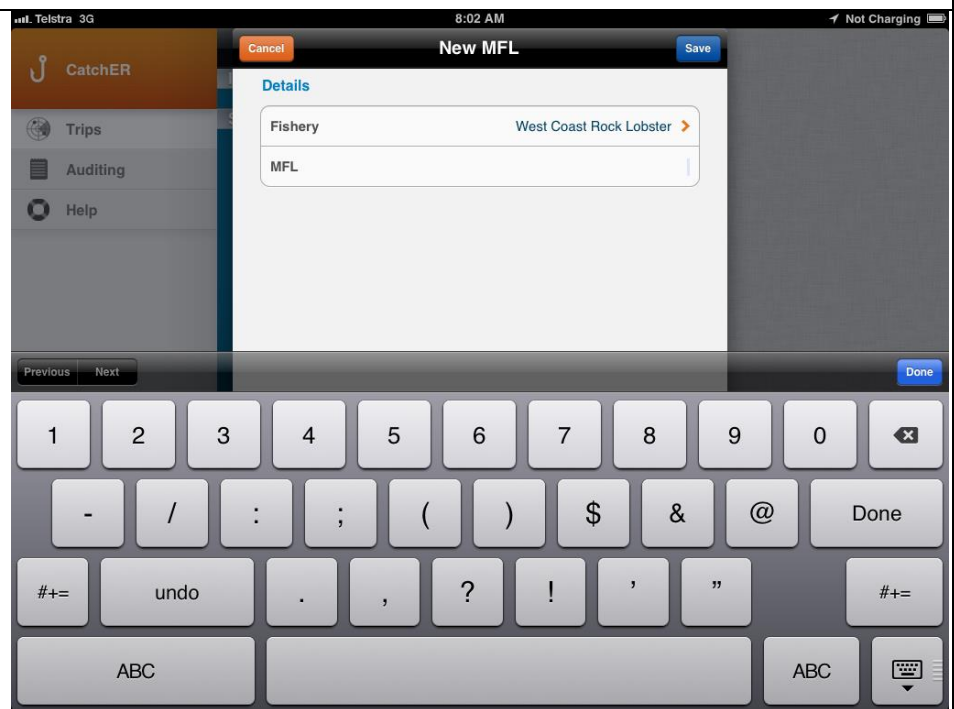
Telstra 3G
8:02 AM
Not Charging

CatchER
Trips
Auditing
Help

Cancel
New MFL
Save

Details

Fishery
West Coast Rock Lobster
MFL

Previous
Next
Done

1 2 3 4 5 6 7 8 9 0

- / : ; ( ) $ & @ Done

#+= undo . , ? ! ' " #+=

ABC ABC